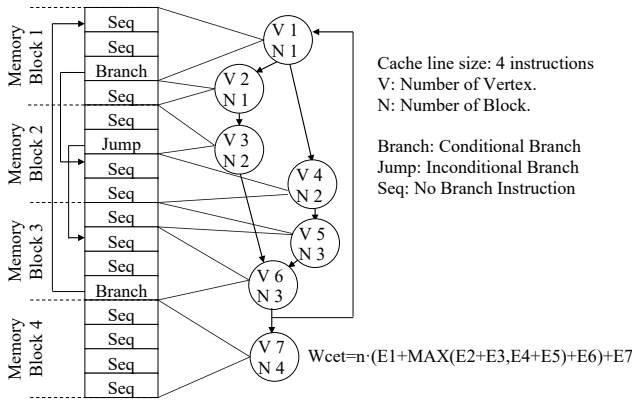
Memory Block 1
Seq
Seq
Branch
Seq
Memory Block 2
Seq
Jump
Seq
Seq
Memory Block 3
Seq
Seq
Seq
Branch
Memory Block 4
Seq
Seq
Seq
Seq

V 1
N 1
V 2
N 1
V 3
N 2
V 4
N 2
V 5
N 3
V 6
N 3
V 7
N 4

Cache line size: 4 instructions
V: Number of Vertex.
N: Number of Block.

Branch: Conditional Branch
Jump: Inconditional Branch
Seq: No Branch Instruction

Wcet=n·(E1+MAX(E2+E3,E4+E5)+E6)+E7